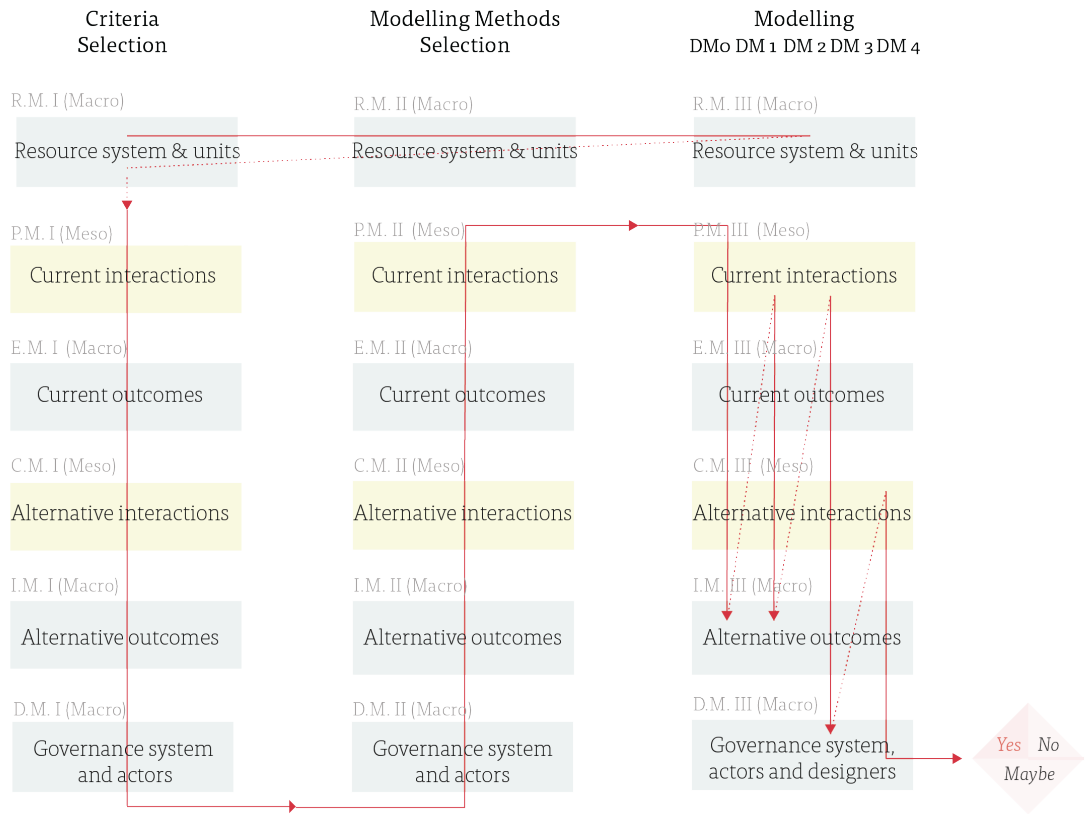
Criteria Selection

R.M. I (Macro)
Resource system & units

P.M. I (Meso)
Current interactions

E.M. I (Macro)
Current outcomes

C.M. I (Meso)
Alternative interactions

I.M. I (Macro)
Alternative outcomes

D.M. I (Macro)
Governance system and actors

Modelling Methods Selection

R.M. II (Macro)
Resource system & units

P.M. II (Meso)
Current interactions

E.M. II (Macro)
Current outcomes

C.M. II (Meso)
Alternative interactions

I.M. II (Macro)
Alternative outcomes

D.M. II (Macro)
Governance system and actors

Modelling
DM0 DM 1 DM 2 DM 3 DM 4

R.M. III (Macro)
Resource system & units

P.M. III (Meso)
Current interactions

E.M. III (Macro)
Current outcomes

C.M. III (Meso)
Alternative interactions

I.M. III (Macro)
Alternative outcomes

D.M. III (Macro)
Governance system, actors and designers

Yes No
Maybe